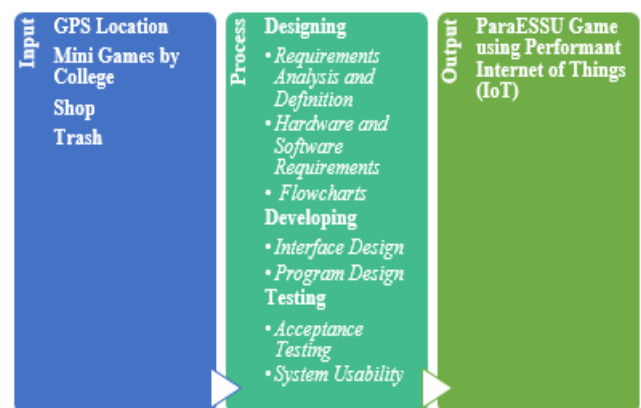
Input

GPS Location

Mini Games by College

Shop

Trash

Process

Designing

• Requirements Analysis and Definition

• Hardware and Software Requirements

• Flowcharts

Developing

• Interface Design

• Program Design

Testing

• Acceptance Testing

• System Usability

Output

ParaESSU Game using Performant Internet of Things (IoT)